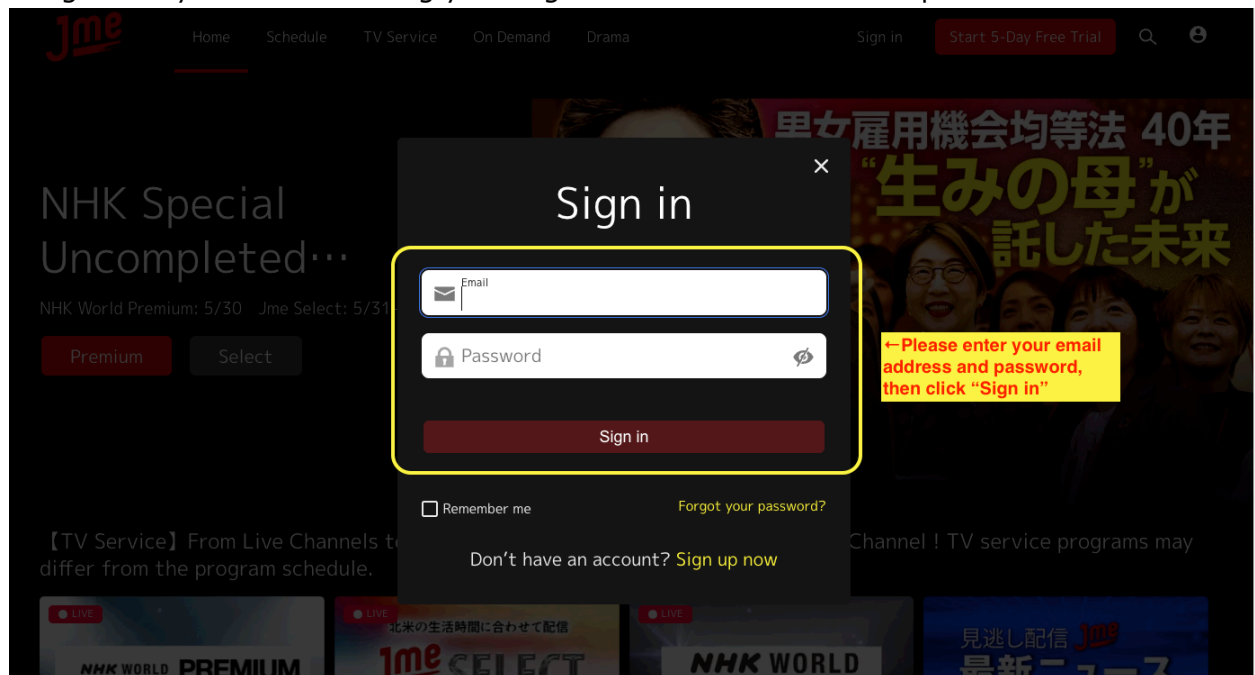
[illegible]

Jme

Home Schedule TV Service On Demand Drama

Sign in Start 5-Day Free Trial

男女雇用機会均等法 40年
"生みの母"が
託した未来

NHK Special Uncompleted…

NHK World Premium: 5/30 Jme Select: 5/31

Premium Select

Sign in

Email

Password

Sign in

←Please enter your email address and password, then click "Sign in"

Remember me Forgot your password?

Don't have an account? Sign up now

【TV Service】From Live Channels to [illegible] Channel ! TV service programs may differ from the program schedule.

LIVE NHK WORLD PREMIUM

LIVE 北米の生活時間に合わせて配信 Jme SELECT

LIVE NHK WORLD

見逃し配信 Jme 最新ニュース